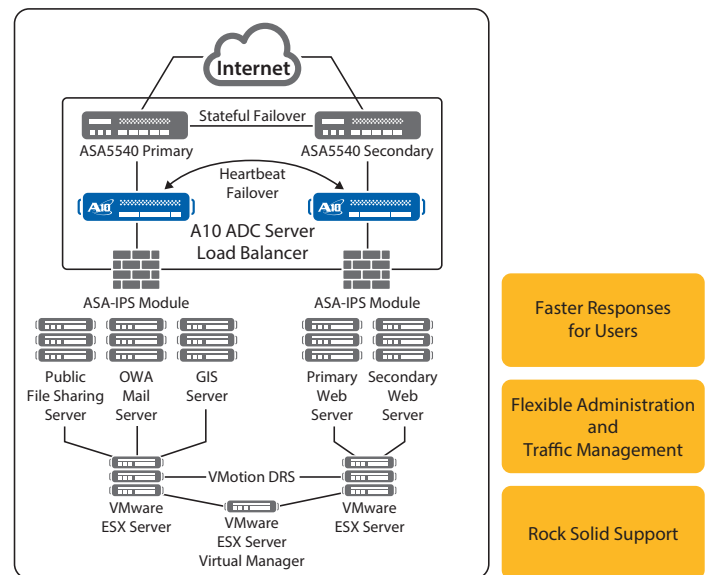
Internet

Stateful Failover

ASA5540 Primary

ASA5540 Secondary

Heartbeat Failover

A10

A10

A10 ADC Server Load Balancer

ASA-IPS Module

ASA-IPS Module

Public File Sharing Server

OWA Mail Server

GIS Server

Primary Web Server

Secondary Web Server

VMotion DRS

VMware ESX Server

VMware ESX Server Virtual Manager

VMware ESX Server

Faster Responses for Users

Flexible Administration and Traffic Management

Rock Solid Support